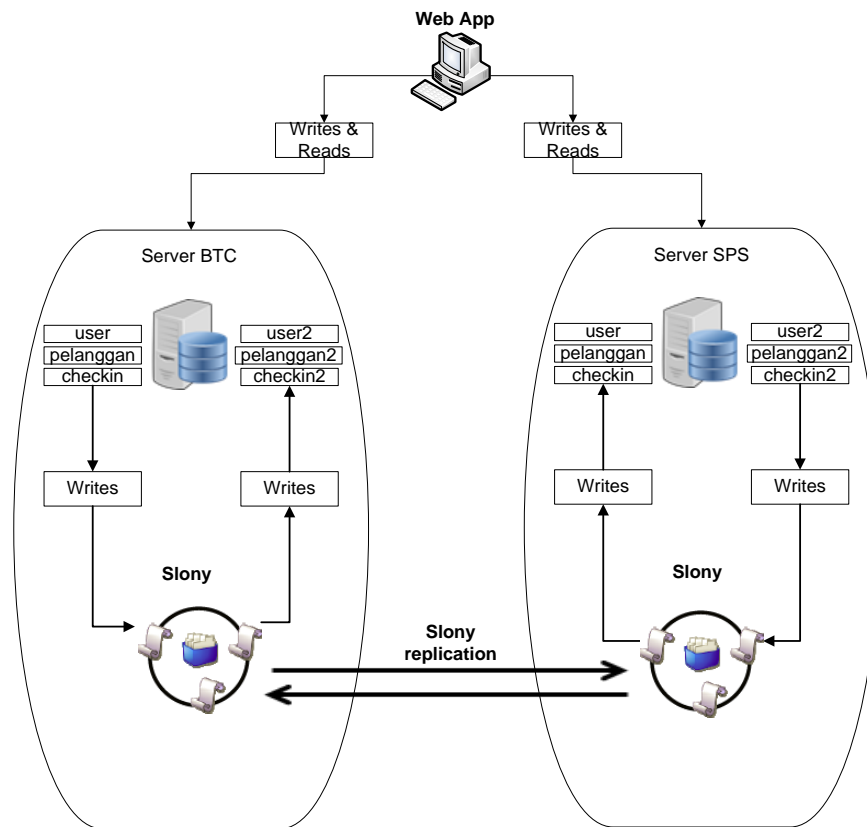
Web App

Writes & Reads

Writes & Reads

Server BTC

user
pelanggan
checkin

user2
pelanggan2
checkin2

Writes

Writes

Slony

Server SPS

user
pelanggan
checkin

user2
pelanggan2
checkin2

Writes

Writes

Slony

Slony replication